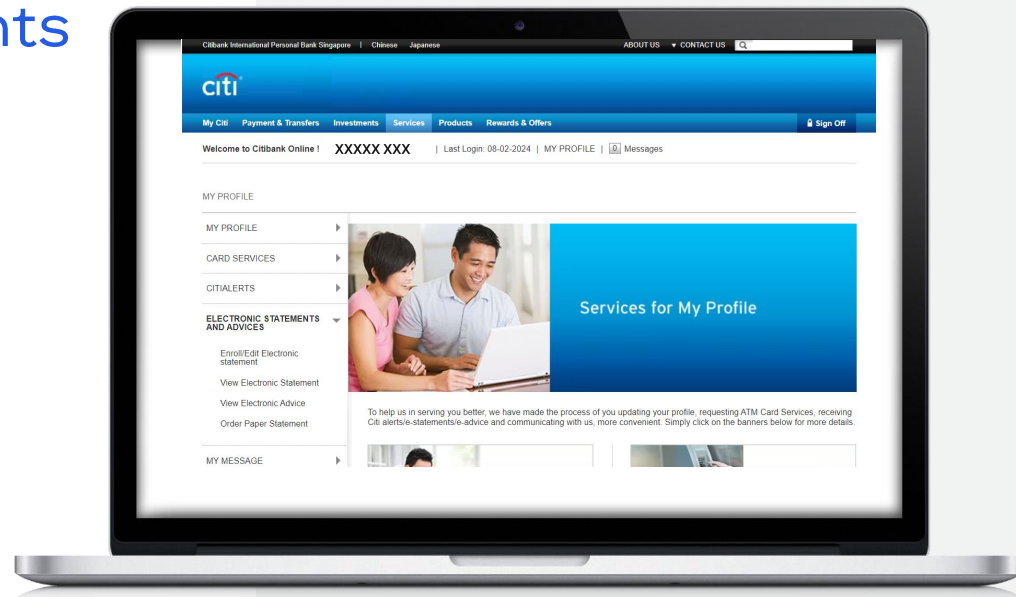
nts

Citibank International Personal Bank Singapore | Chinese Japanese

ABOUT US ▾ CONTACT US

citi

My Citi Payment & Transfers Investments Services Products Rewards & Offers

Sign Off

Welcome to Citibank Online ! XXXXX XXX | Last Login: 08-02-2024 | MY PROFILE | 0 Messages

MY PROFILE

MY PROFILE

CARD SERVICES

CITIALERTS

ELECTRONIC STATEMENTS AND ADVICES

Enroll/Edit Electronic statement

View Electronic Statement

View Electronic Advice

Order Paper Statement

MY MESSAGE

Services for My Profile

To help us in serving you better, we have made the process of you updating your profile, requesting ATM Card Services, receiving Citi alerts/e-statements/e-advice and communicating with us, more convenient. Simply click on the banners below for more details.